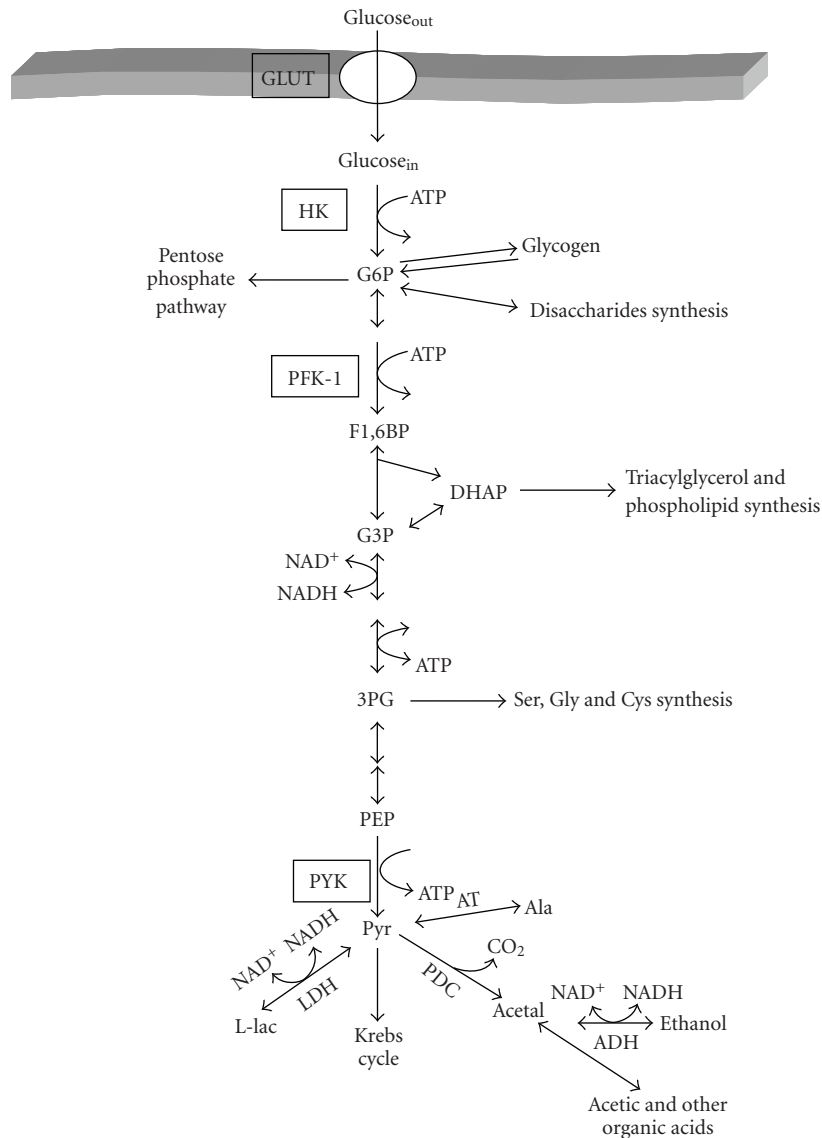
Glucose$_{out}$

GLUT

Glucose$_{in}$

HK

ATP

Glycogen

Pentose phosphate pathway

G6P

Disaccharides synthesis

PFK-1

ATP

F1,6BP

DHAP

Triacylglycerol and phospholipid synthesis

G3P

NAD$^+$

NADH

ATP

3PG

Ser, Gly and Cys synthesis

PEP

PYK

ATP

AT

Ala

NAD$^+$

NADH

Pyr

$CO_2$

PDC

LDH

Acetal

NAD$^+$

NADH

Ethanol

ADH

L-lac

Krebs cycle

Acetic and other organic acids